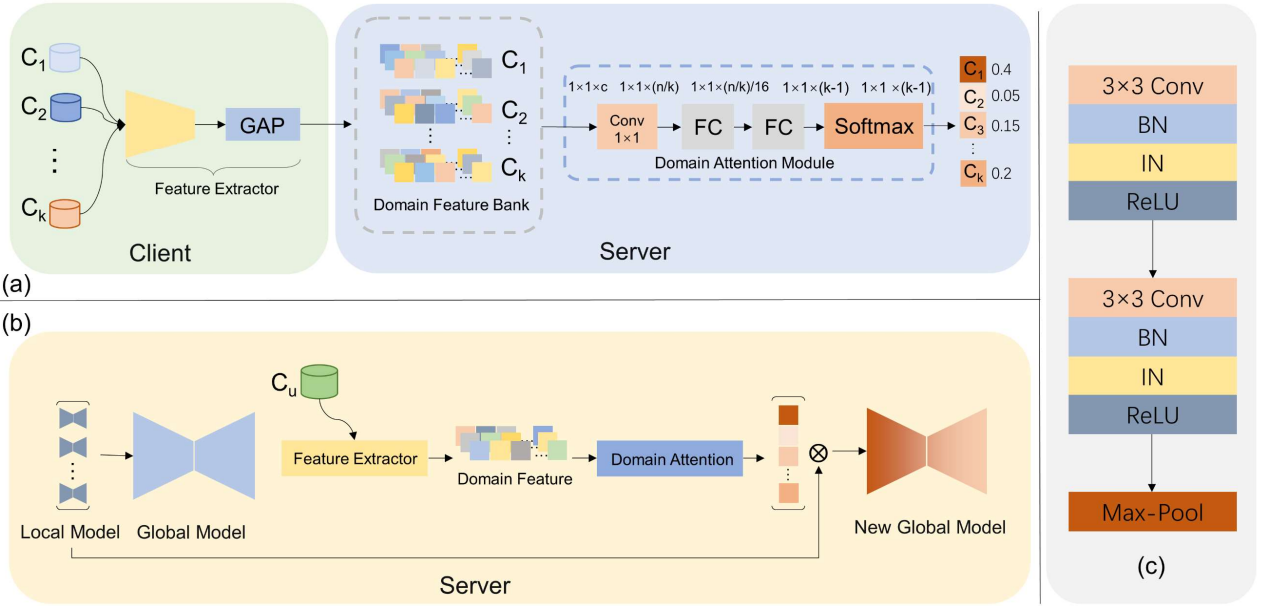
$C_1$
$C_2$
⋮
$C_k$
GAP
Feature Extractor
Client

$C_1$
$C_2$
⋮
$C_k$
Domain Feature Bank

1×1×c 1×1×(n/k) 1×1×(n/k)/16 1×1×(k-1) 1×1 ×(k-1)
Conv 1×1
FC
FC
Softmax
Domain Attention Module

$C_1$ 0.4
$C_2$ 0.05
$C_3$ 0.15
⋮
$C_k$ 0.2

Server
(a)

(b)
$C_u$
Feature Extractor
Domain Feature
Domain Attention
$\otimes$
Local Model
Global Model
New Global Model
Server

3×3 Conv
BN
IN
ReLU
3×3 Conv
BN
IN
ReLU
Max-Pool
(c)